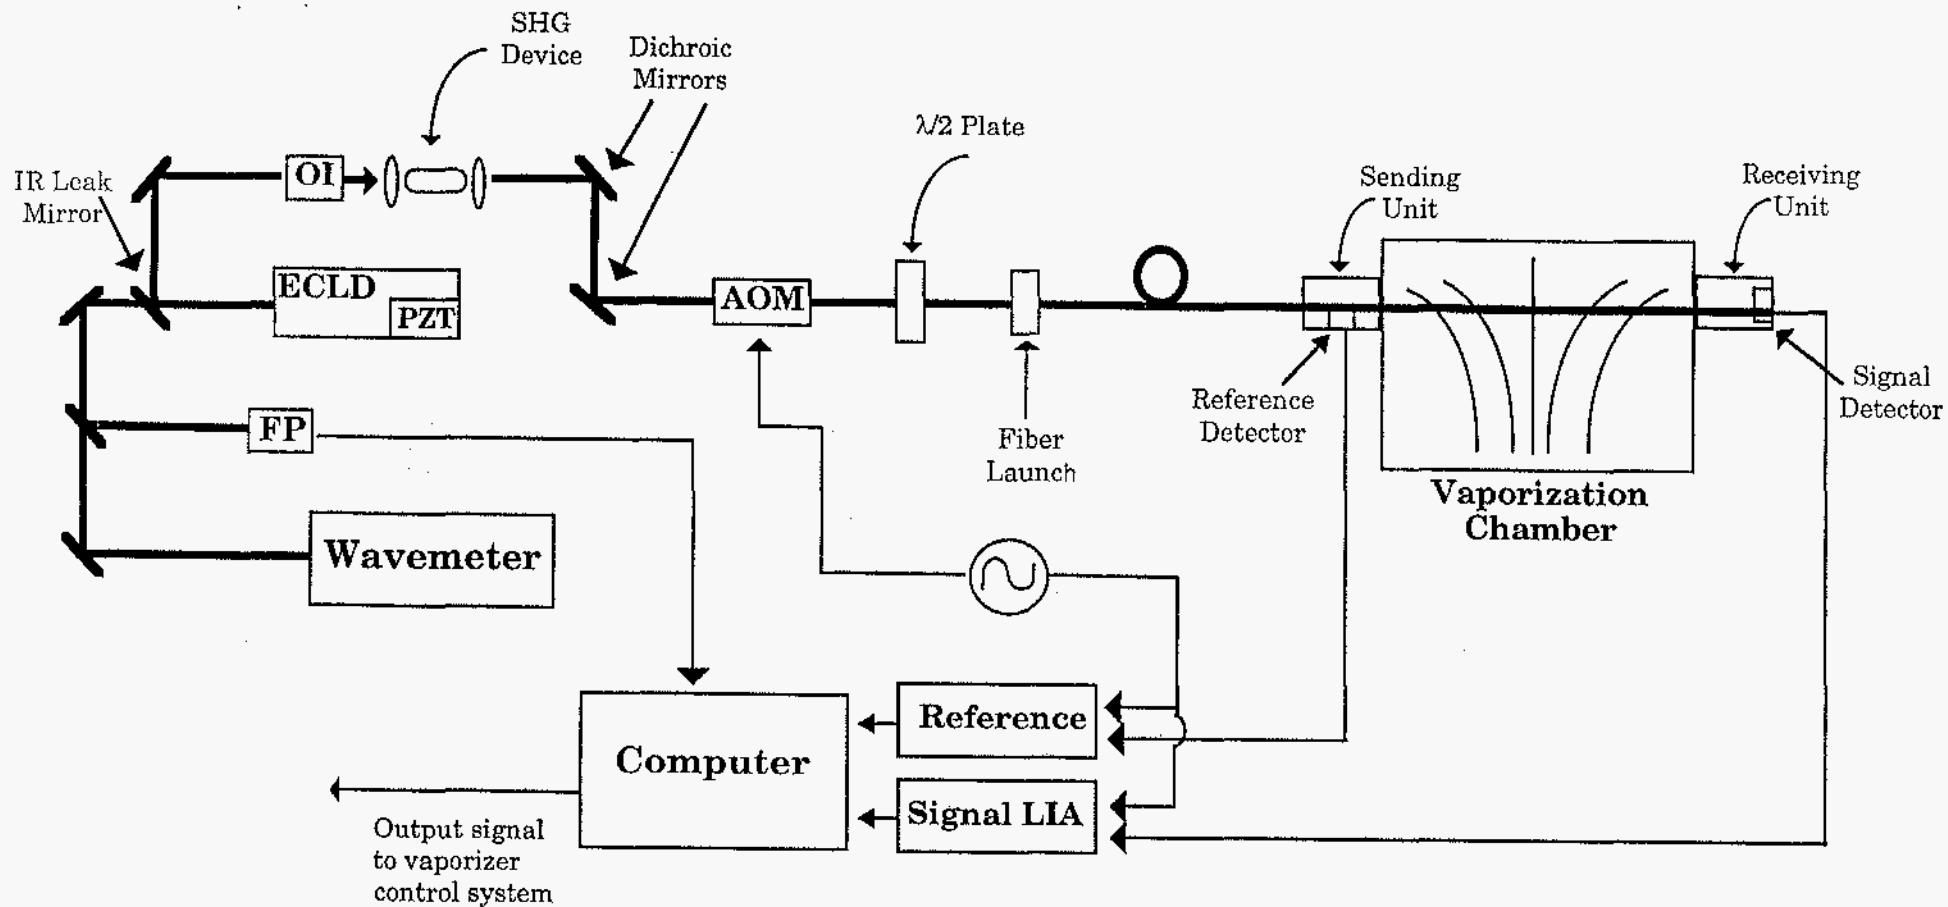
SHG Device

Dichroic Mirrors

IR Leak Mirror

OI

ECLD

PZT

$\lambda/2$ Plate

AOM

Sending Unit

Receiving Unit

FP

Fiber Launch

Reference Detector

Signal Detector

Vaporization Chamber

Wavemeter

Computer

Reference

Signal LIA

Output signal to vaporizer control system